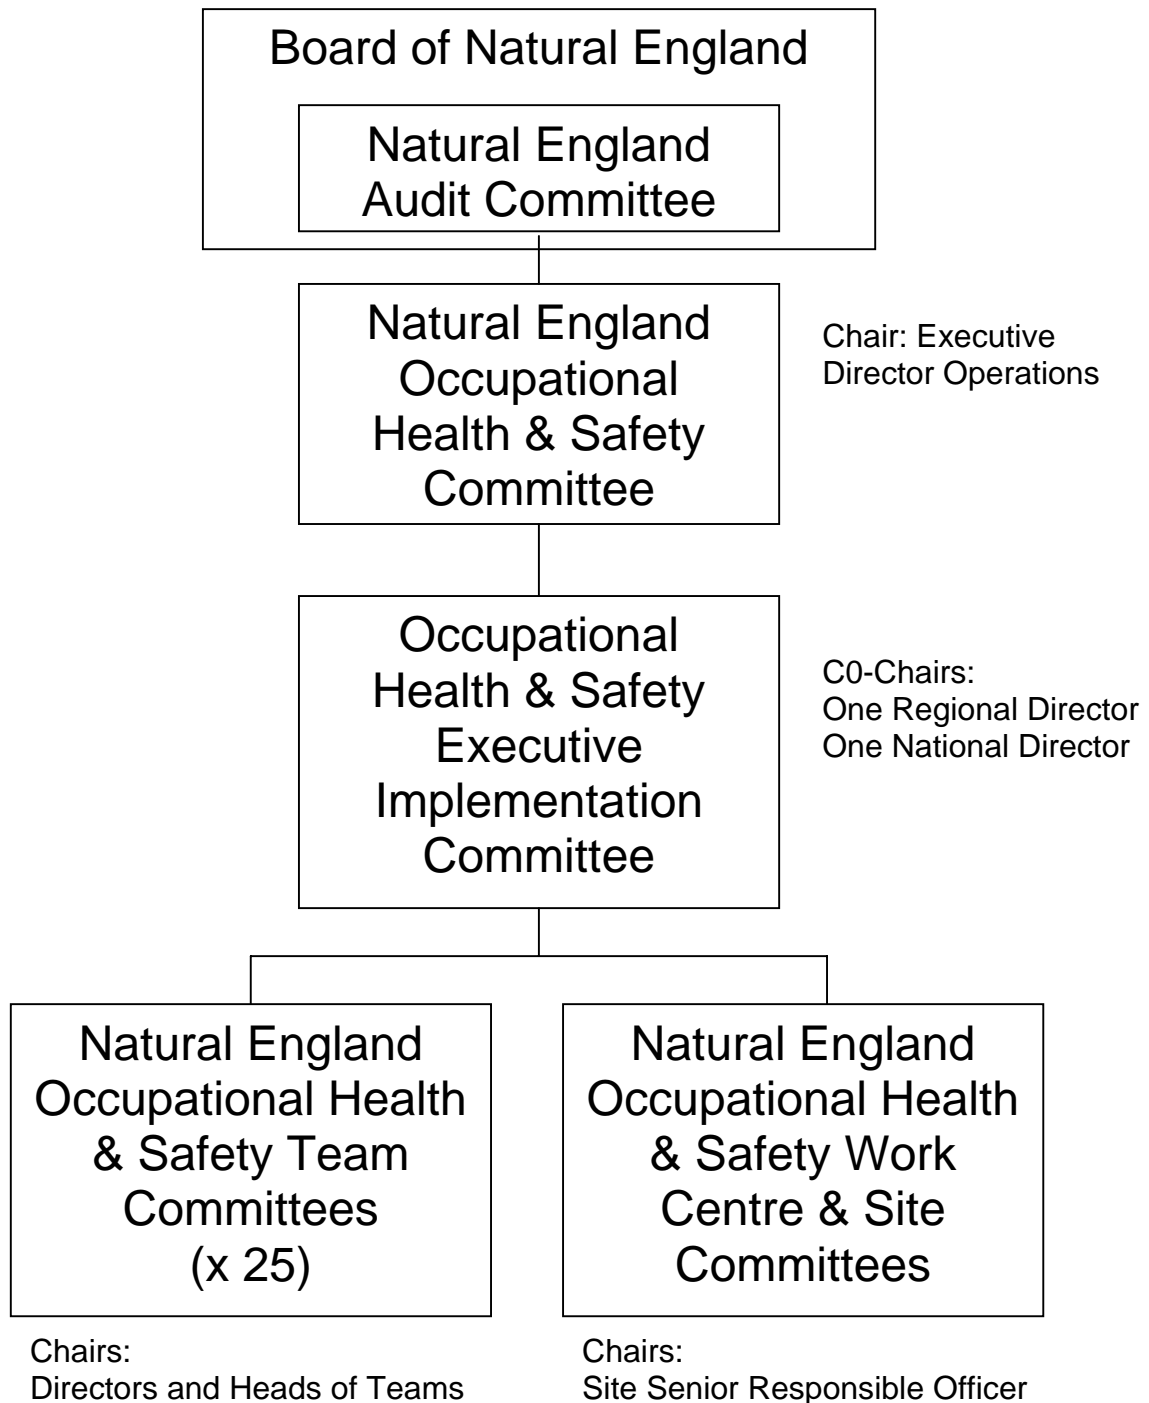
Board of Natural England

Natural England Audit Committee

Natural England Occupational Health & Safety Committee

Chair: Executive Director Operations

Occupational Health & Safety Executive Implementation Committee

C0-Chairs:
One Regional Director
One National Director

Natural England Occupational Health & Safety Team Committees (x 25)

Natural England Occupational Health & Safety Work Centre & Site Committees

Chairs:
Directors and Heads of Teams

Chairs:
Site Senior Responsible Officer